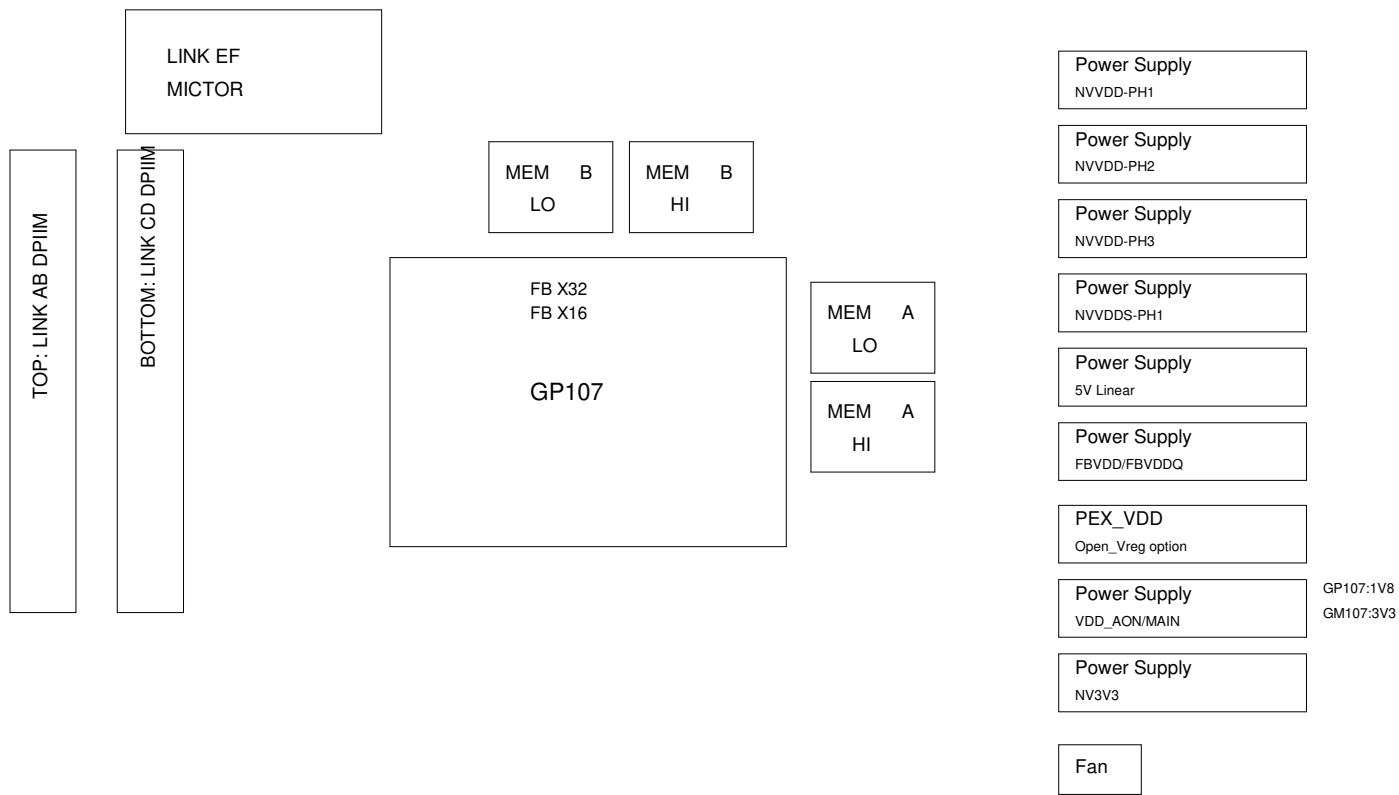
LINK EF
MICTOR

TOP: LINK AB DPIIM

BOTTOM: LINK CD DPIIM

MEM B
LO

MEM B
HI

FB X32
FB X16

GP107

MEM A
LO

MEM A
HI

Power Supply
NVVDD-PH1

Power Supply
NVVDD-PH2

Power Supply
NVVDD-PH3

Power Supply
NVVDDS-PH1

Power Supply
5V Linear

Power Supply
FBVDD/FBVDDQ

PEX_VDD
Open_Vreg option

Power Supply
VDD_AON/MAIN

GP107:1V8
GM107:3V3

Power Supply
NV3V3

Fan